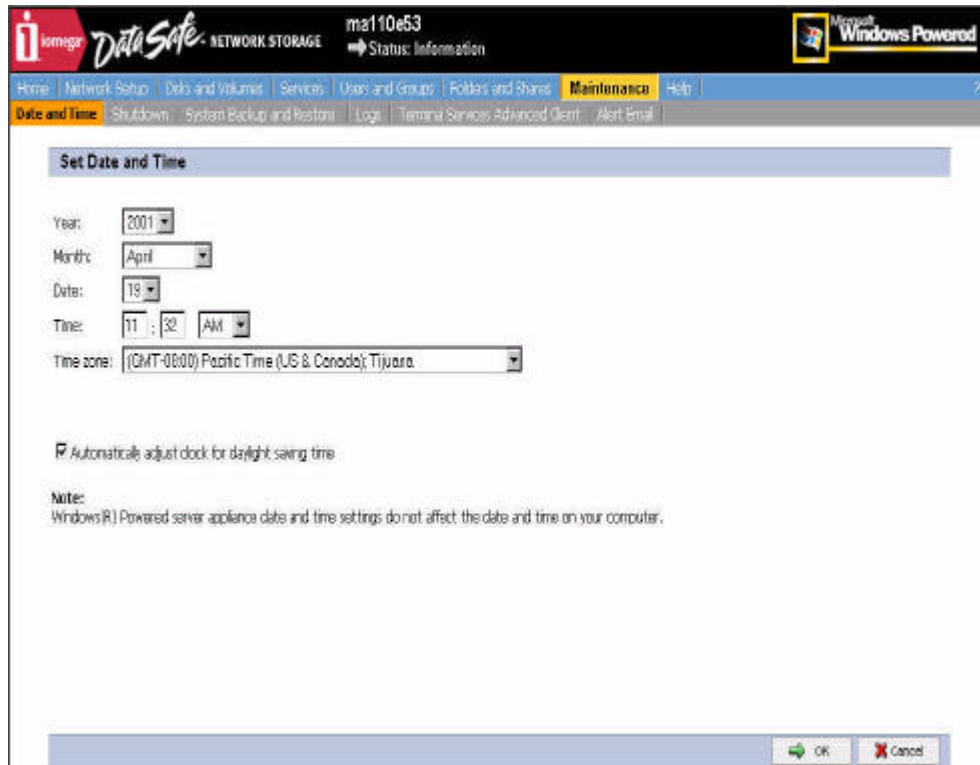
iomega DataSafe NETWORK STORAGE

ma110e53
Status: Information

Microsoft Windows Powered

Home | Network Setup | Disks and Volumes | Services | Users and Groups | Folders and Shares | Maintenance | Help

?

Date and Time | Shutdown | System Backup and Restore | Logs | Terminal Services Advanced Client | Alert Email

Set Date and Time

Year: 2001

Month: April

Date: 19

Time: 11 : 32 AM

Time zone: (GMT-08:00) Pacific Time (US & Canada); Tijuana

☑ Automatically adjust clock for daylight saving time

Note:
Windows(R) Powered server appliance date and time settings do not affect the date and time on your computer.

OK

Cancel